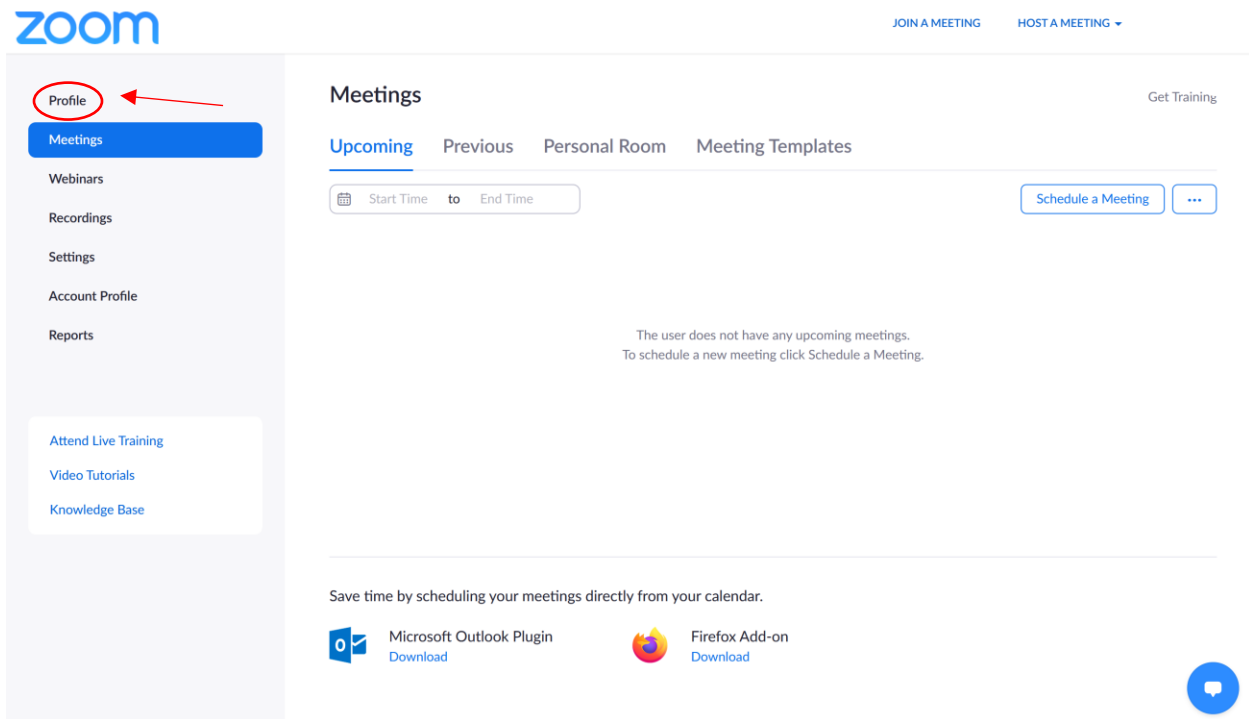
zoom

JOIN A MEETING HOST A MEETING

Profile
Meetings
Webinars
Recordings
Settings
Account Profile
Reports

Attend Live Training
Video Tutorials
Knowledge Base

Meetings

Get Training

Upcoming Previous Personal Room Meeting Templates

Start Time to End Time

Schedule a Meeting ···

The user does not have any upcoming meetings.
To schedule a new meeting click Schedule a Meeting.

Save time by scheduling your meetings directly from your calendar.

Microsoft Outlook Plugin
Download

Firefox Add-on
Download